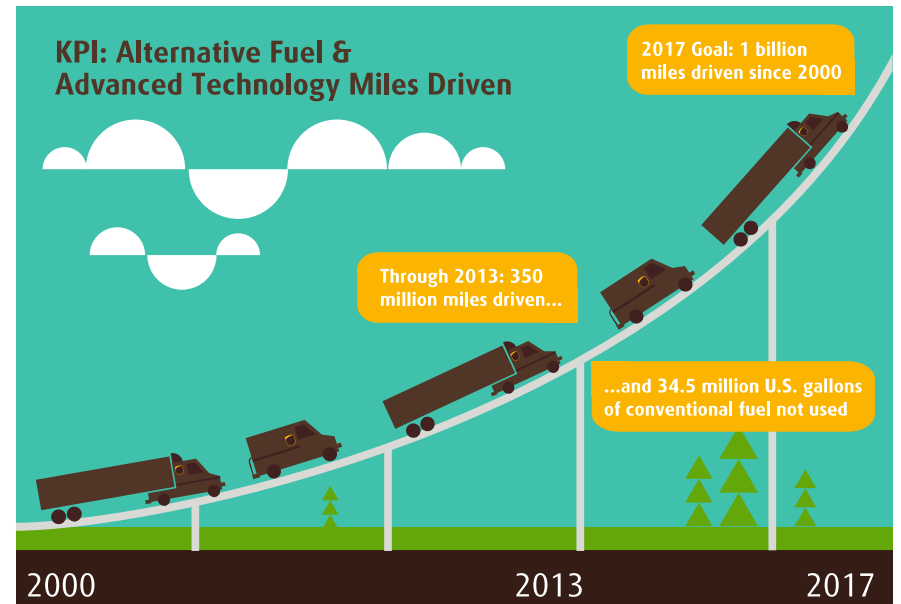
KPI: Alternative Fuel & Advanced Technology Miles Driven

2017 Goal: 1 billion miles driven since 2000

Through 2013: 350 million miles driven...

...and 34.5 million U.S. gallons of conventional fuel not used

2000

2013

2017